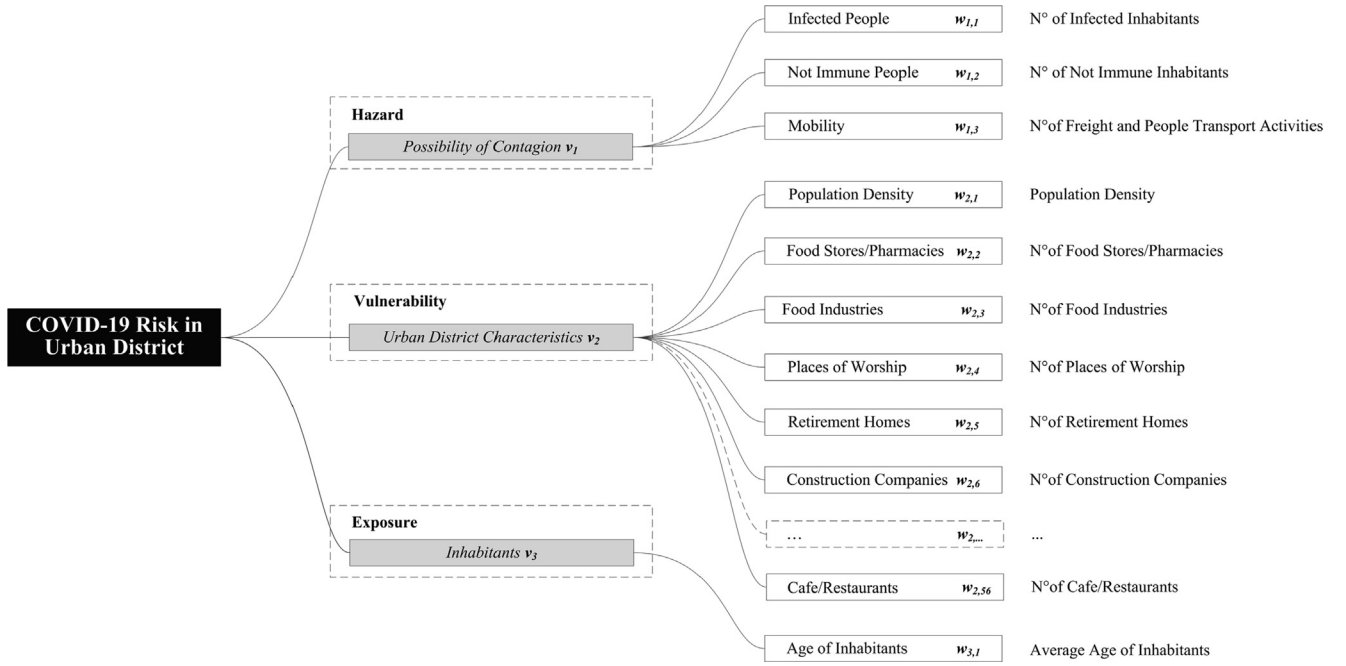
COVID-19 Risk in Urban District

Hazard
Possibility of Contagion $v_1$

Vulnerability
Urban District Characteristics $v_2$

Exposure
Inhabitants $v_3$

Infected People $w_{1,1}$ N° of Infected Inhabitants

Not Immune People $w_{1,2}$ N° of Not Immune Inhabitants

Mobility $w_{1,3}$ N°of Freight and People Transport Activities

Population Density $w_{2,1}$ Population Density

Food Stores/Pharmacies $w_{2,2}$ N°of Food Stores/Pharmacies

Food Industries $w_{2,3}$ N°of Food Industries

Places of Worship $w_{2,4}$ N°of Places of Worship

Retirement Homes $w_{2,5}$ N°of Retirement Homes

Construction Companies $w_{2,6}$ N°of Construction Companies

… $w_{2,...}$ …

Cafe/Restaurants $w_{2,56}$ N°of Cafe/Restaurants

Age of Inhabitants $w_{3,1}$ Average Age of Inhabitants